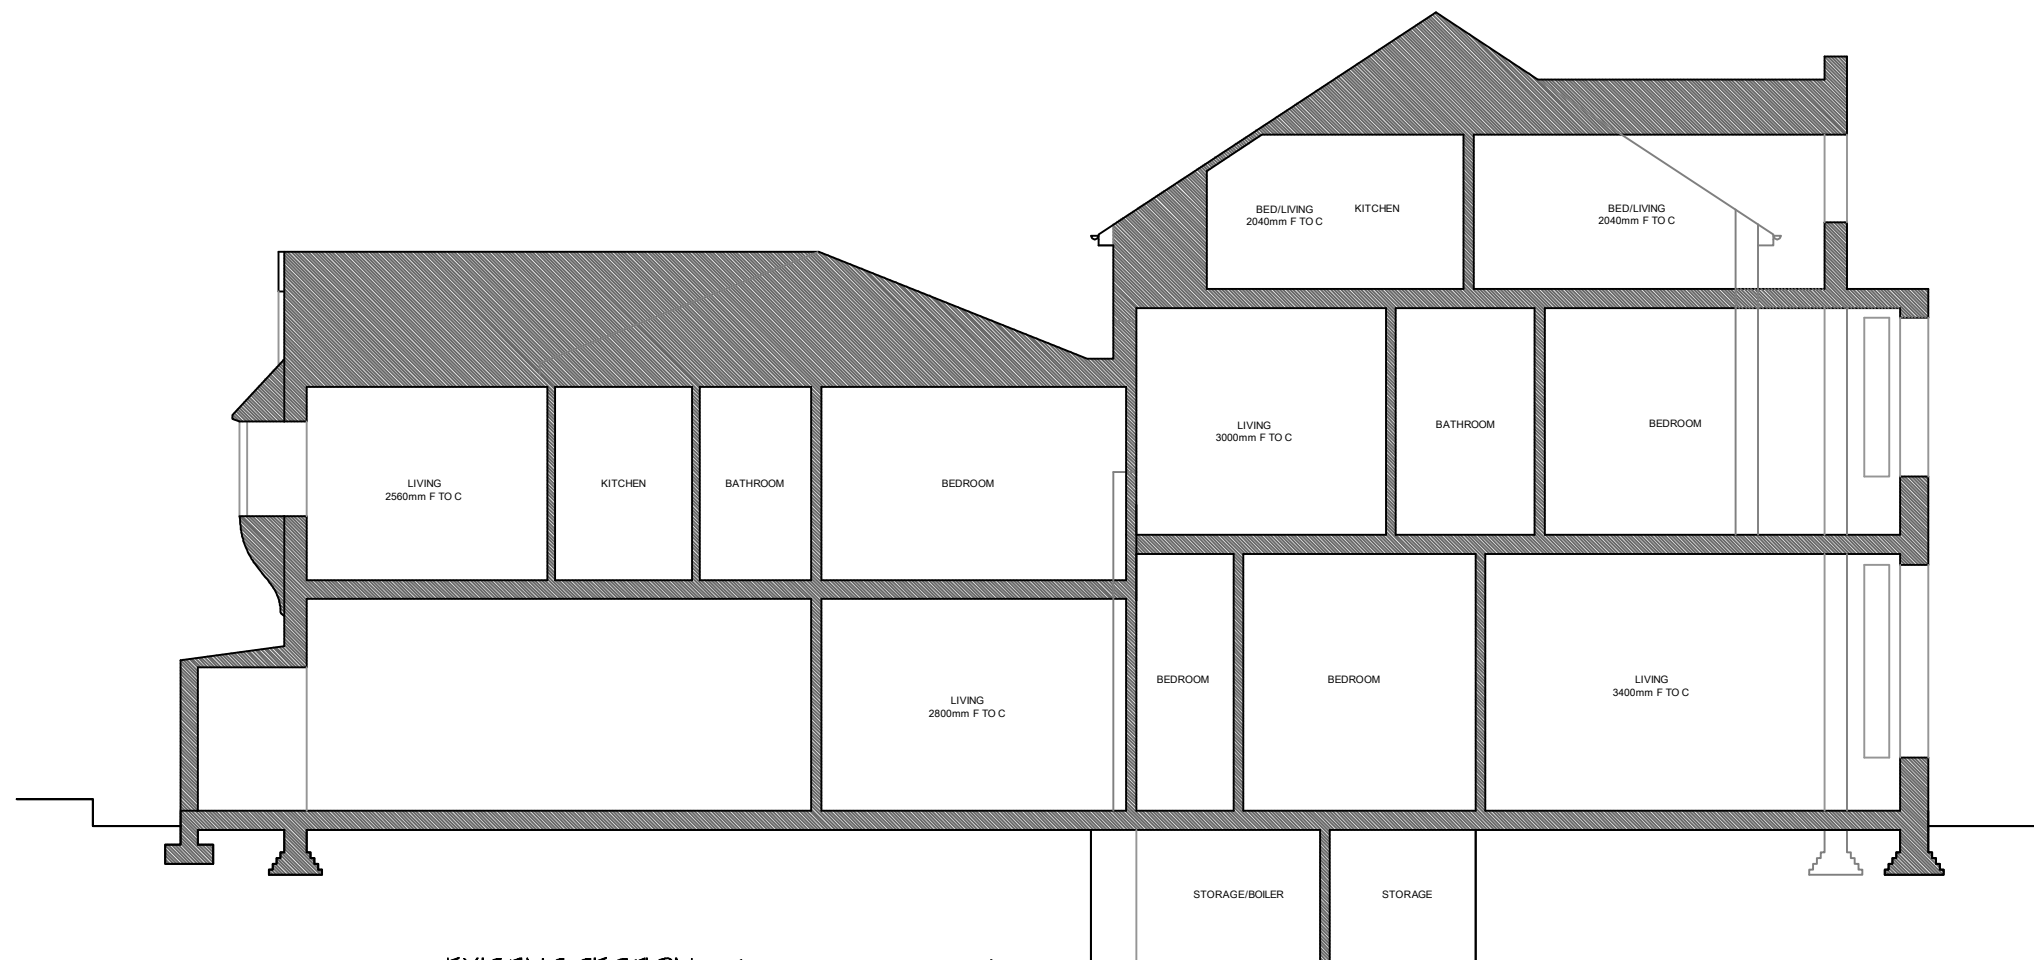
BED/LIVING
2040mm F TO C

KITCHEN

BED/LIVING
2040mm F TO C

LIVING
3000mm F TO C

BATHROOM

BEDROOM

LIVING
2560mm F TO C

KITCHEN

BATHROOM

BEDROOM

BEDROOM

BEDROOM

LIVING
3400mm F TO C

LIVING
2800mm F TO C

STORAGE/BOILER

STORAGE

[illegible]